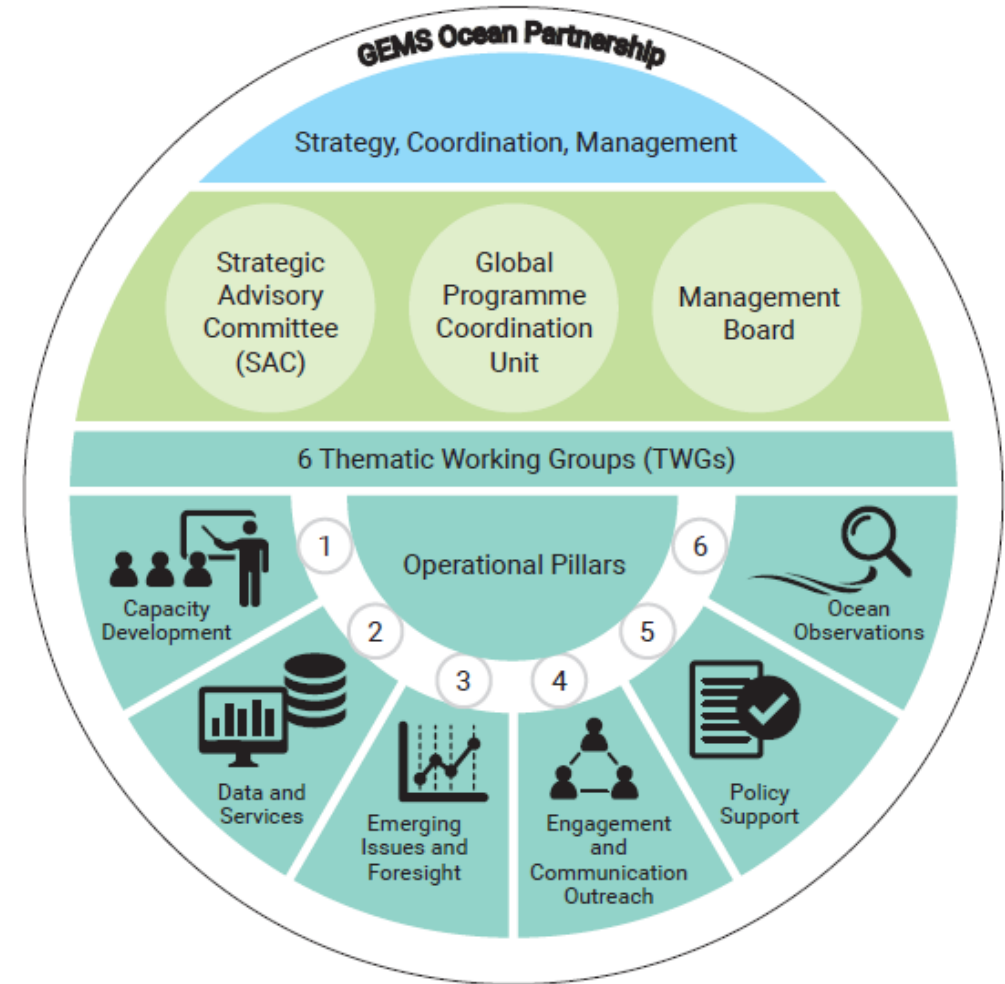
GEMS Ocean Partnership

Strategy, Coordination, Management

Strategic Advisory Committee (SAC)

Global Programme Coordination Unit

Management Board

6 Thematic Working Groups (TWGs)

Operational Pillars

1

Capacity Development

2

Data and Services

3

Emerging Issues and Foresight

4

Engagement and Communication Outreach

5

Policy Support

6

Ocean Observations